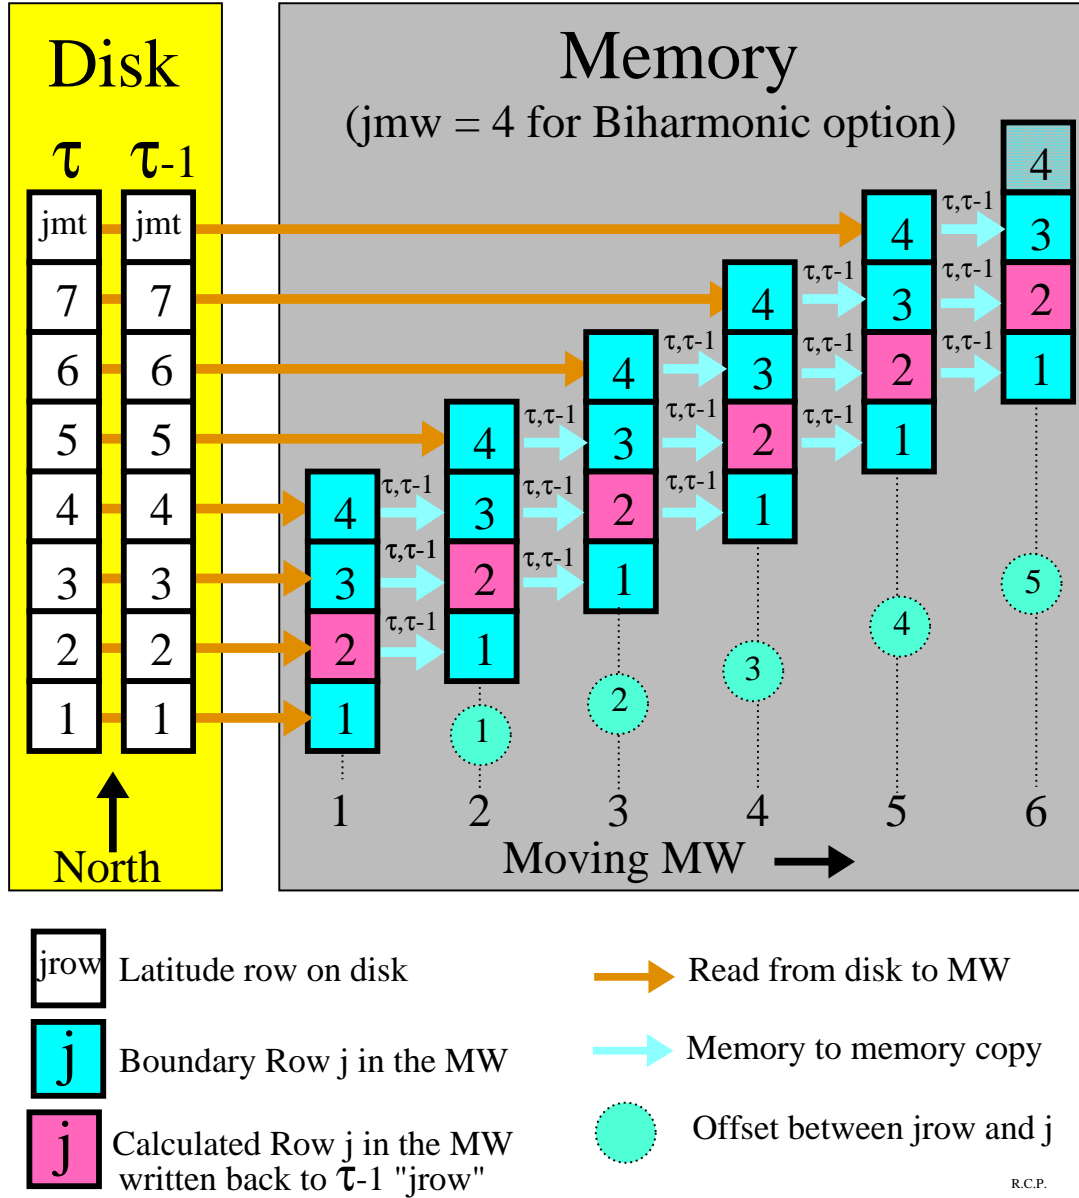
Disk

$\tau$ $\tau$-1

jmt jmt
7 7
6 6
5 5
4 4
3 3
2 2
1 1

North

Memory
(jmw = 4 for Biharmonic option)

4
3
2
1

$\tau,\tau$-1
$\tau,\tau$-1
$\tau,\tau$-1

4
3
2
1

1

$\tau,\tau$-1
$\tau,\tau$-1
$\tau,\tau$-1

4
3
2
1

2

$\tau,\tau$-1
$\tau,\tau$-1
$\tau,\tau$-1

4
3
2
1

3

$\tau,\tau$-1
$\tau,\tau$-1
$\tau,\tau$-1

4
3
2
1

4

$\tau,\tau$-1
$\tau,\tau$-1
$\tau,\tau$-1

4
3
2
1

5

1 2 3 4 5 6

Moving MW

jrow Latitude row on disk

j Boundary Row j in the MW

j Calculated Row j in the MW written back to $\tau$-1 "jrow"

Read from disk to MW

Memory to memory copy

Offset between jrow and j

R.C.P.